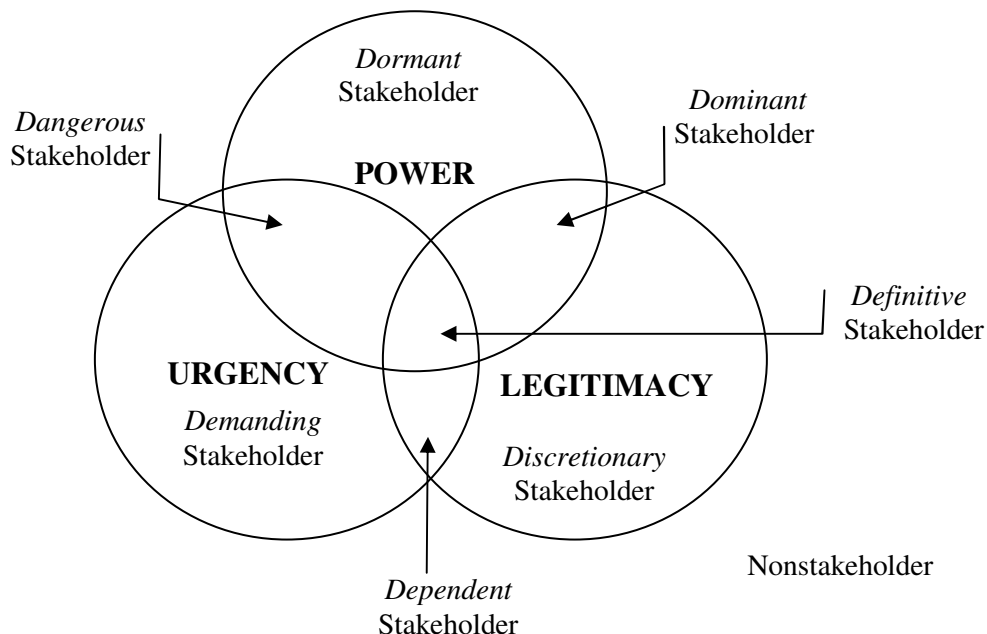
Dormant Stakeholder

Dangerous Stakeholder

Dominant Stakeholder

POWER

Definitive Stakeholder

URGENCY

LEGITIMACY

Demanding Stakeholder

Discretionary Stakeholder

Nonstakeholder

Dependent Stakeholder